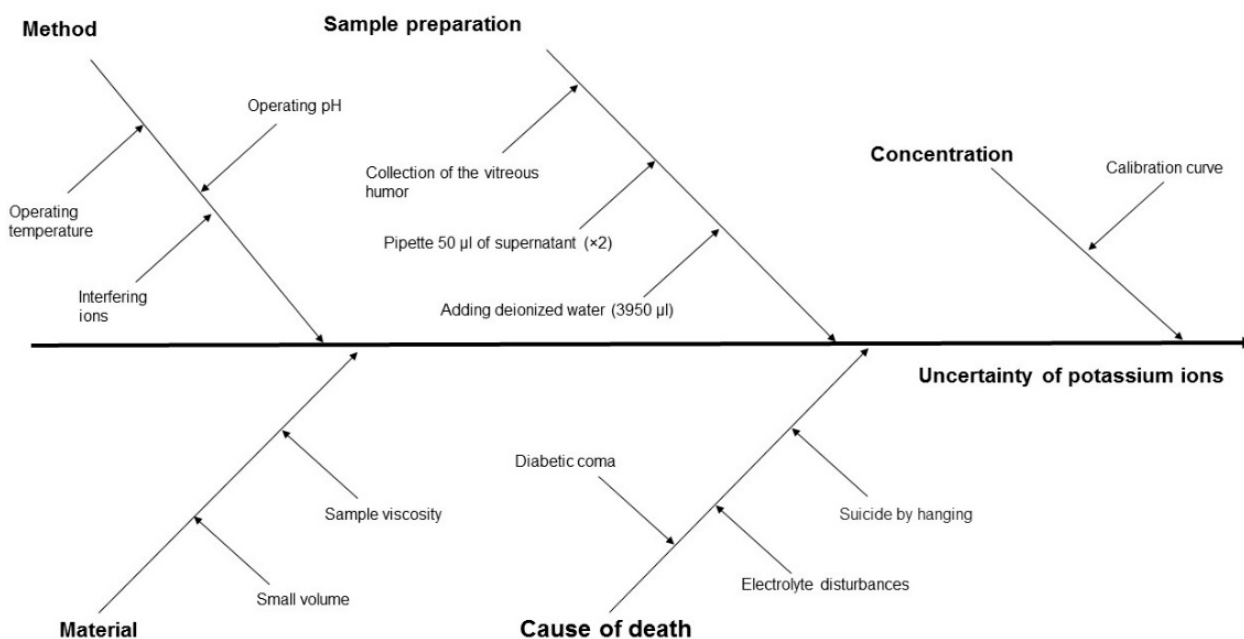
Method

Operating pH

Operating temperature

Interfering ions

Sample preparation

Collection of the vitreous humor

Pipette 50 µl of supernatant (×2)

Adding deionized water (3950 µl)

Concentration

Calibration curve

Uncertainty of potassium ions

Sample viscosity

Small volume

Material

Diabetic coma

Suicide by hanging

Electrolyte disturbances

Cause of death